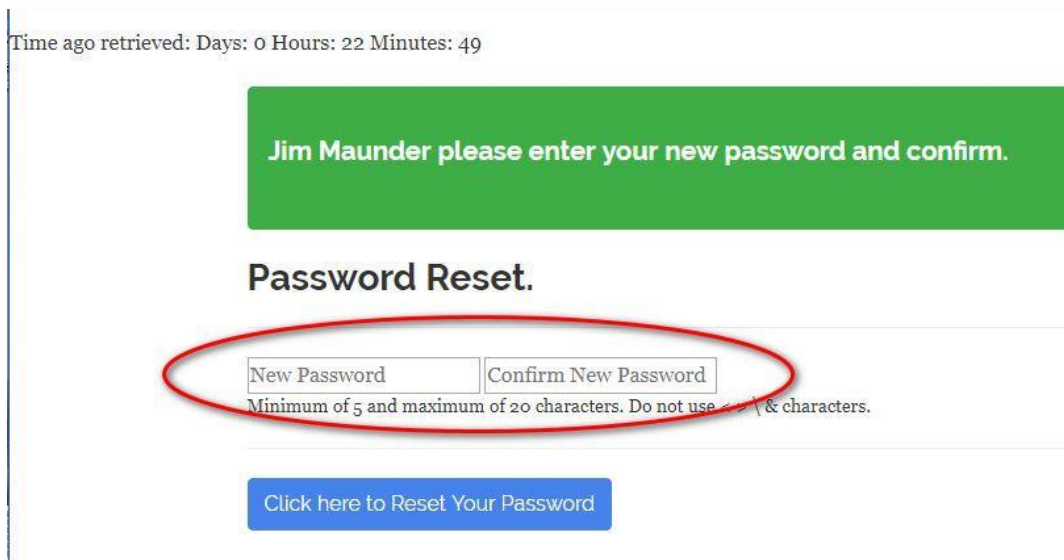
Time ago retrieved: Days: 0 Hours: 22 Minutes: 49

Jim Maunder please enter your new password and confirm.

Password Reset.

New Password
Confirm New Password
Minimum of 5 and maximum of 20 characters. Do not use < > \ & characters.

Click here to Reset Your Password